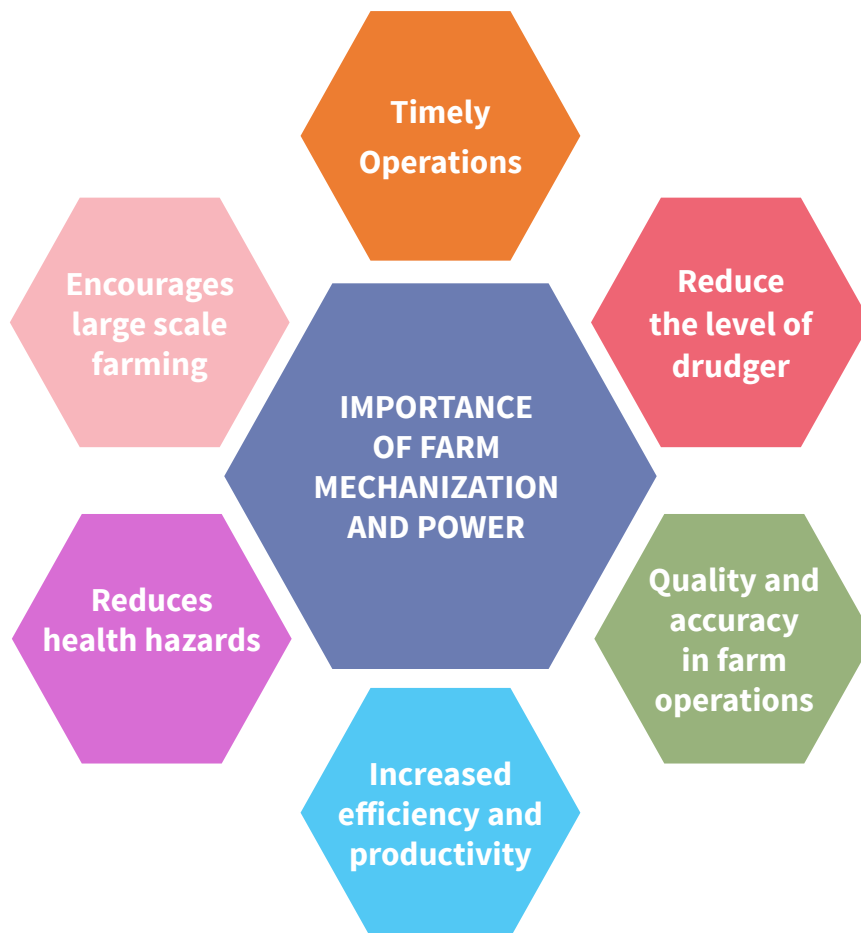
Timely Operations

Encourages large scale farming

Reduce the level of drudger

IMPORTANCE OF FARM MECHANIZATION AND POWER

Reduces health hazards

Quality and accuracy in farm operations

Increased efficiency and productivity